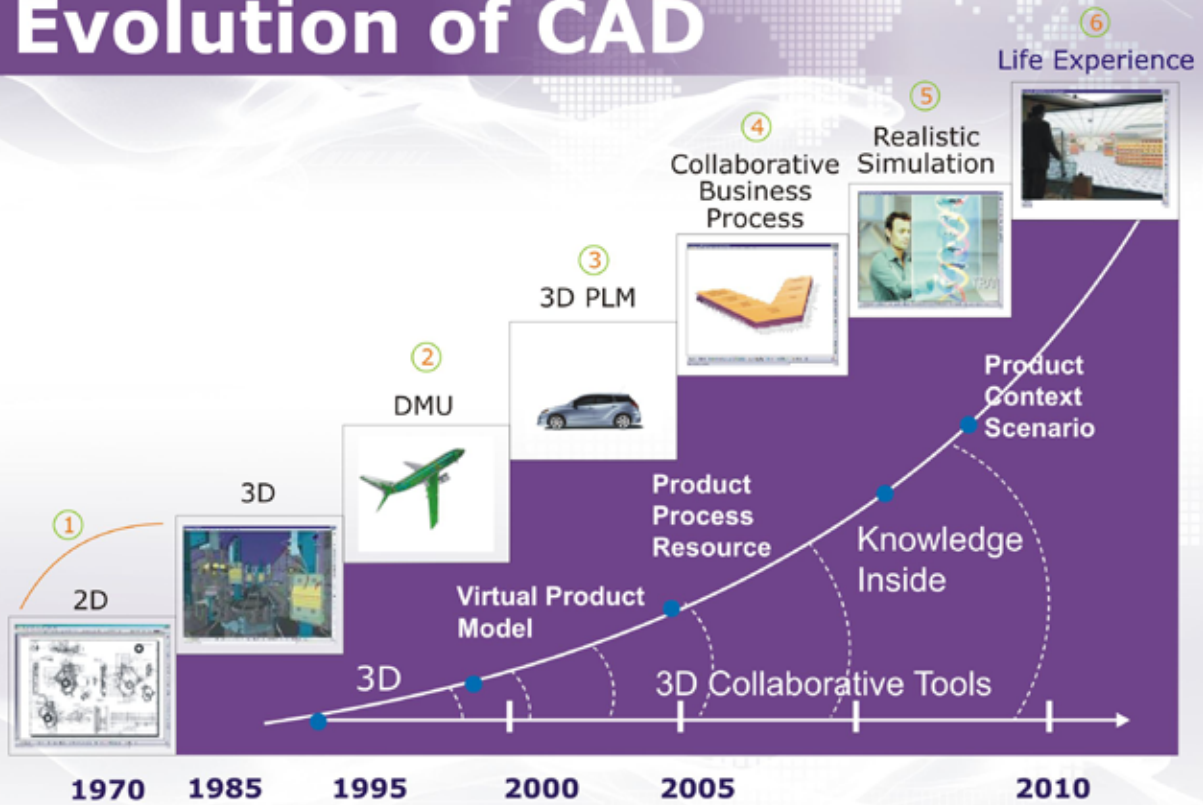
Evolution of CAD

6
Life Experience

5
Realistic Simulation

4
Collaborative Business Process

3
3D PLM

2
DMU

3D

1
2D

Product Context Scenario

Knowledge Inside

Product Process Resource

Virtual Product Model

3D

3D Collaborative Tools

1970 1985 1995 2000 2005 2010